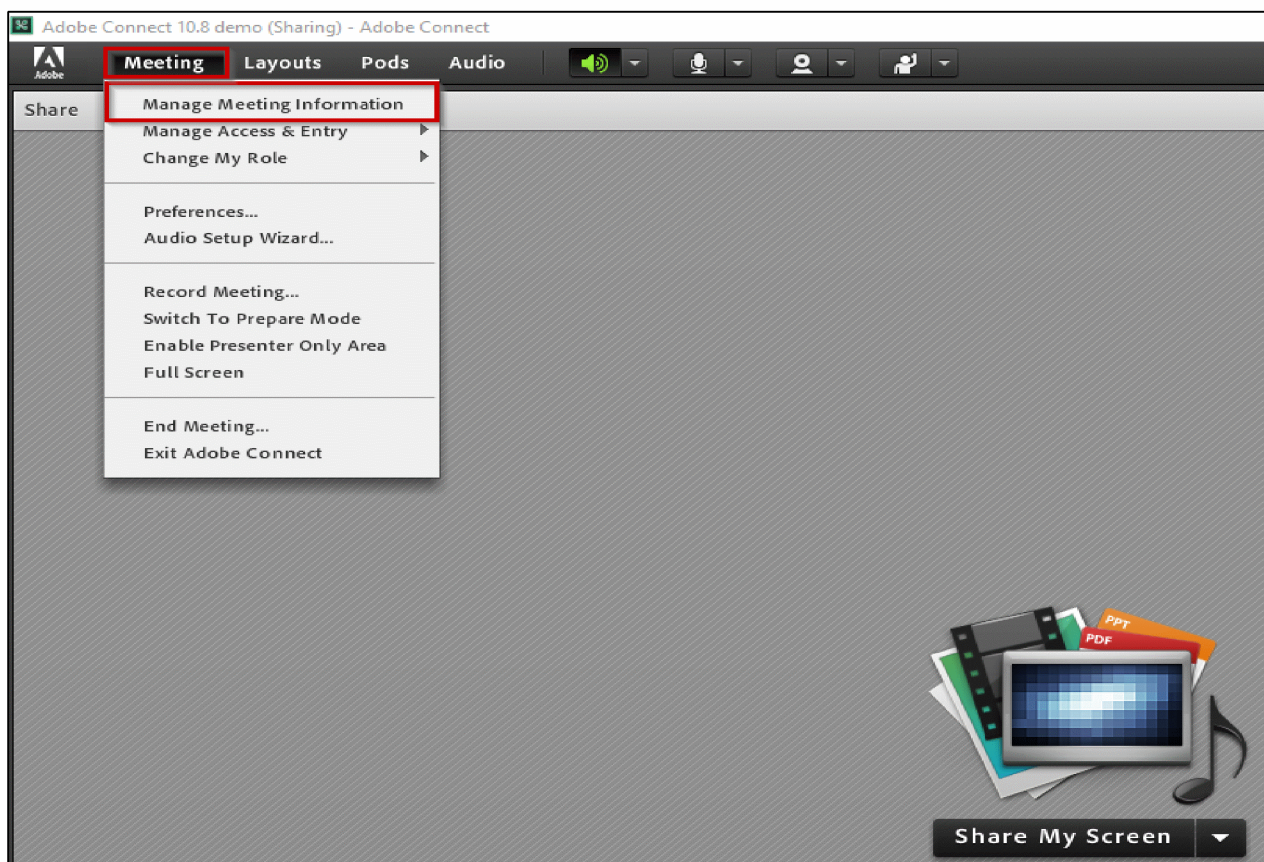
Adobe Connect 10.8 demo (Sharing) - Adobe Connect

Adobe

Meeting Layouts Pods Audio

Share

Manage Meeting Information
Manage Access & Entry
Change My Role

Preferences...
Audio Setup Wizard...

Record Meeting...
Switch To Prepare Mode
Enable Presenter Only Area
Full Screen

End Meeting...
Exit Adobe Connect

PPT
PDF

Share My Screen